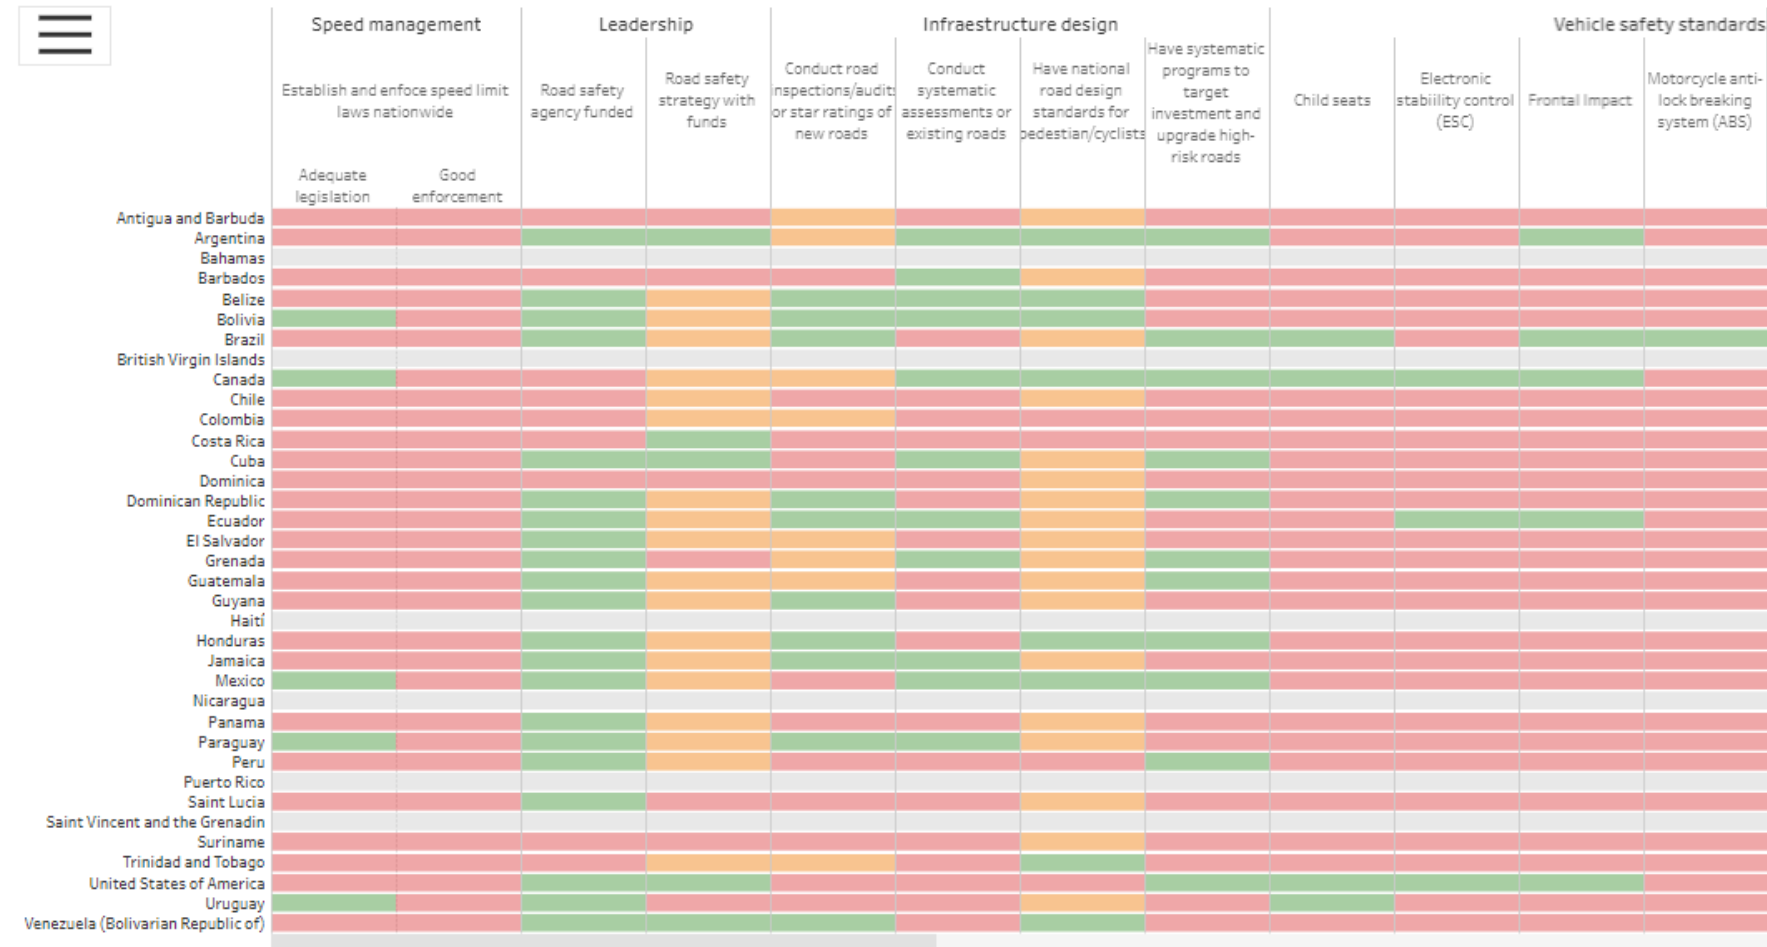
| | Speed management | | Leadership | | Infraestructure design | | | | Vehicle safety standards | | | |
|---|---|---|---|---|---|---|---|---|---|---|---|---|
| | Establish and enfoce speed limit laws nationwide | | Road safety agency funded | Road safety strategy with funds | Conduct road inspections/audits or star ratings of new roads | Conduct systematic assessments or existing roads | Have national road design standards for pedestian/cyclists | Have systematic programs to target investment and upgrade high-risk roads | Child seats | Electronic stabiility control (ESC) | Frontal Impact | Motorcycle anti-lock breaking system (ABS) |
| | Adequate legislation | Good enforcement | | | | | | | | | | |
| Antigua and Barbuda | | | | | | | | | | | | |
| Argentina | | | | | | | | | | | | |
| Bahamas | | | | | | | | | | | | |
| Barbados | | | | | | | | | | | | |
| Belize | | | | | | | | | | | | |
| Bolivia | | | | | | | | | | | | |
| Brazil | | | | | | | | | | | | |
| British Virgin Islands | | | | | | | | | | | | |
| Canada | | | | | | | | | | | | |
| Chile | | | | | | | | | | | | |
| Colombia | | | | | | | | | | | | |
| Costa Rica | | | | | | | | | | | | |
| Cuba | | | | | | | | | | | | |
| Dominica | | | | | | | | | | | | |
| Dominican Republic | | | | | | | | | | | | |
| Ecuador | | | | | | | | | | | | |
| El Salvador | | | | | | | | | | | | |
| Grenada | | | | | | | | | | | | |
| Guatemala | | | | | | | | | | | | |
| Guyana | | | | | | | | | | | | |
| Haití | | | | | | | | | | | | |
| Honduras | | | | | | | | | | | | |
| Jamaica | | | | | | | | | | | | |
| Mexico | | | | | | | | | | | | |
| Nicaragua | | | | | | | | | | | | |
| Panama | | | | | | | | | | | | |
| Paraguay | | | | | | | | | | | | |
| Peru | | | | | | | | | | | | |
| Puerto Rico | | | | | | | | | | | | |
| Saint Lucia | | | | | | | | | | | | |
| Saint Vincent and the Grenadin | | | | | | | | | | | | |
| Suriname | | | | | | | | | | | | |
| Trinidad and Tobago | | | | | | | | | | | | |
| United States of America | | | | | | | | | | | | |
| Uruguay | | | | | | | | | | | | |
| Venezuela (Bolivarian Republic of) | | | | | | | | | | | | |